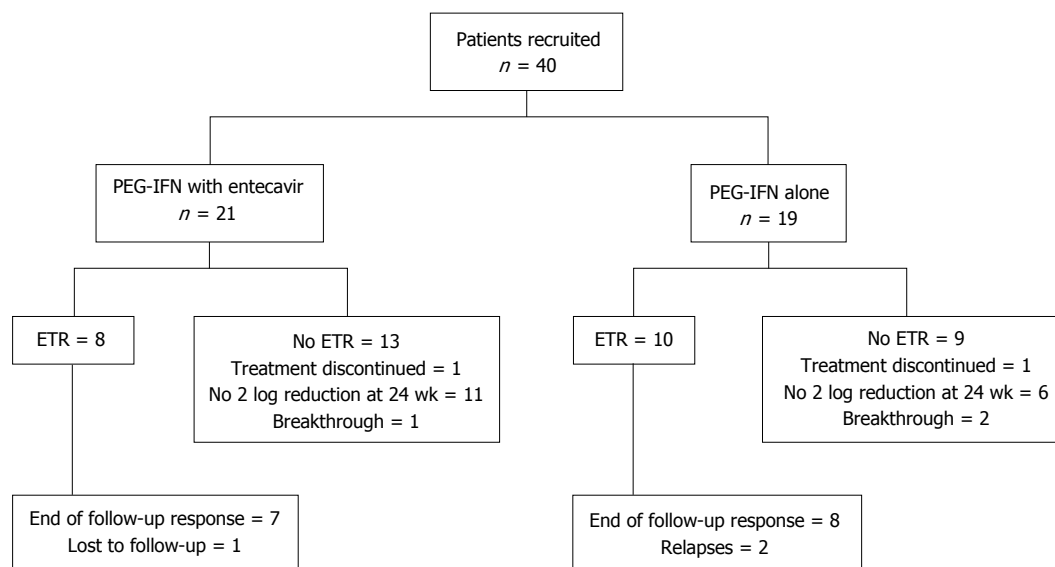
Patients recruited
$n$ = 40

PEG-IFN with entecavir
$n$ = 21

ETR = 8

No ETR = 13
Treatment discontinued = 1
No 2 log reduction at 24 wk = 11
Breakthrough = 1

End of follow-up response = 7
Lost to follow-up = 1

PEG-IFN alone
$n$ = 19

ETR = 10

No ETR = 9
Treatment discontinued = 1
No 2 log reduction at 24 wk = 6
Breakthrough = 2

End of follow-up response = 8
Relapses = 2